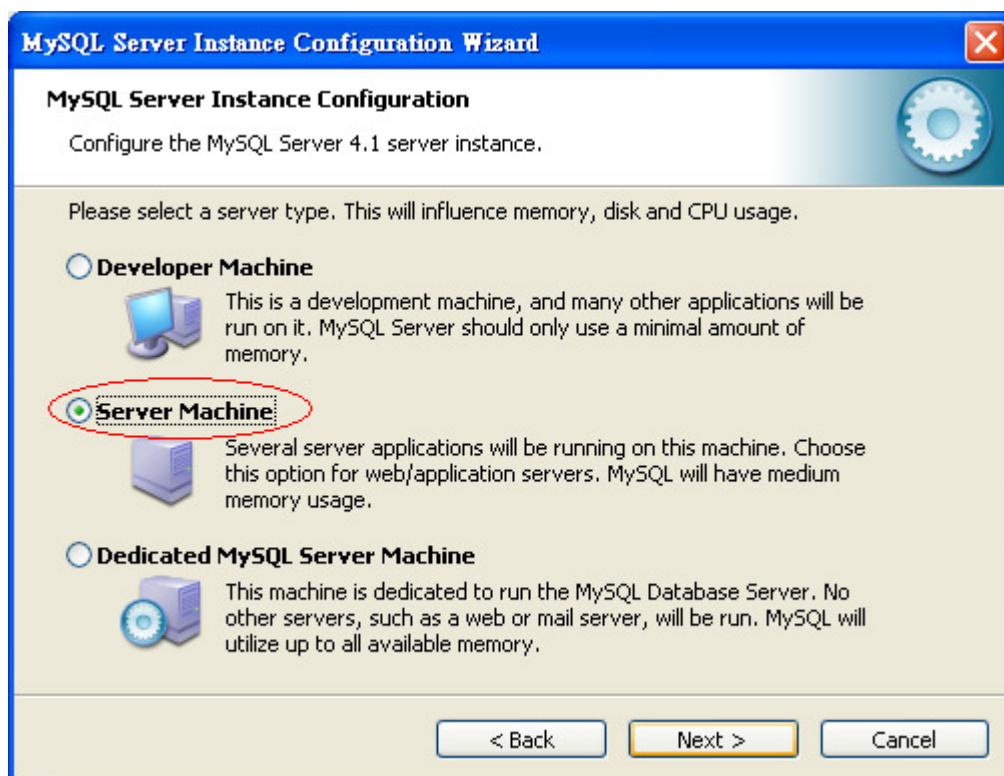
MySQL Server Instance Configuration Wizard

MySQL Server Instance Configuration

Configure the MySQL Server 4.1 server instance.

Please select a server type. This will influence memory, disk and CPU usage.

Developer Machine

This is a development machine, and many other applications will be run on it. MySQL Server should only use a minimal amount of memory.

Server Machine

Several server applications will be running on this machine. Choose this option for web/application servers. MySQL will have medium memory usage.

Dedicated MySQL Server Machine

This machine is dedicated to run the MySQL Database Server. No other servers, such as a web or mail server, will be run. MySQL will utilize up to all available memory.

< Back

Next >

Cancel